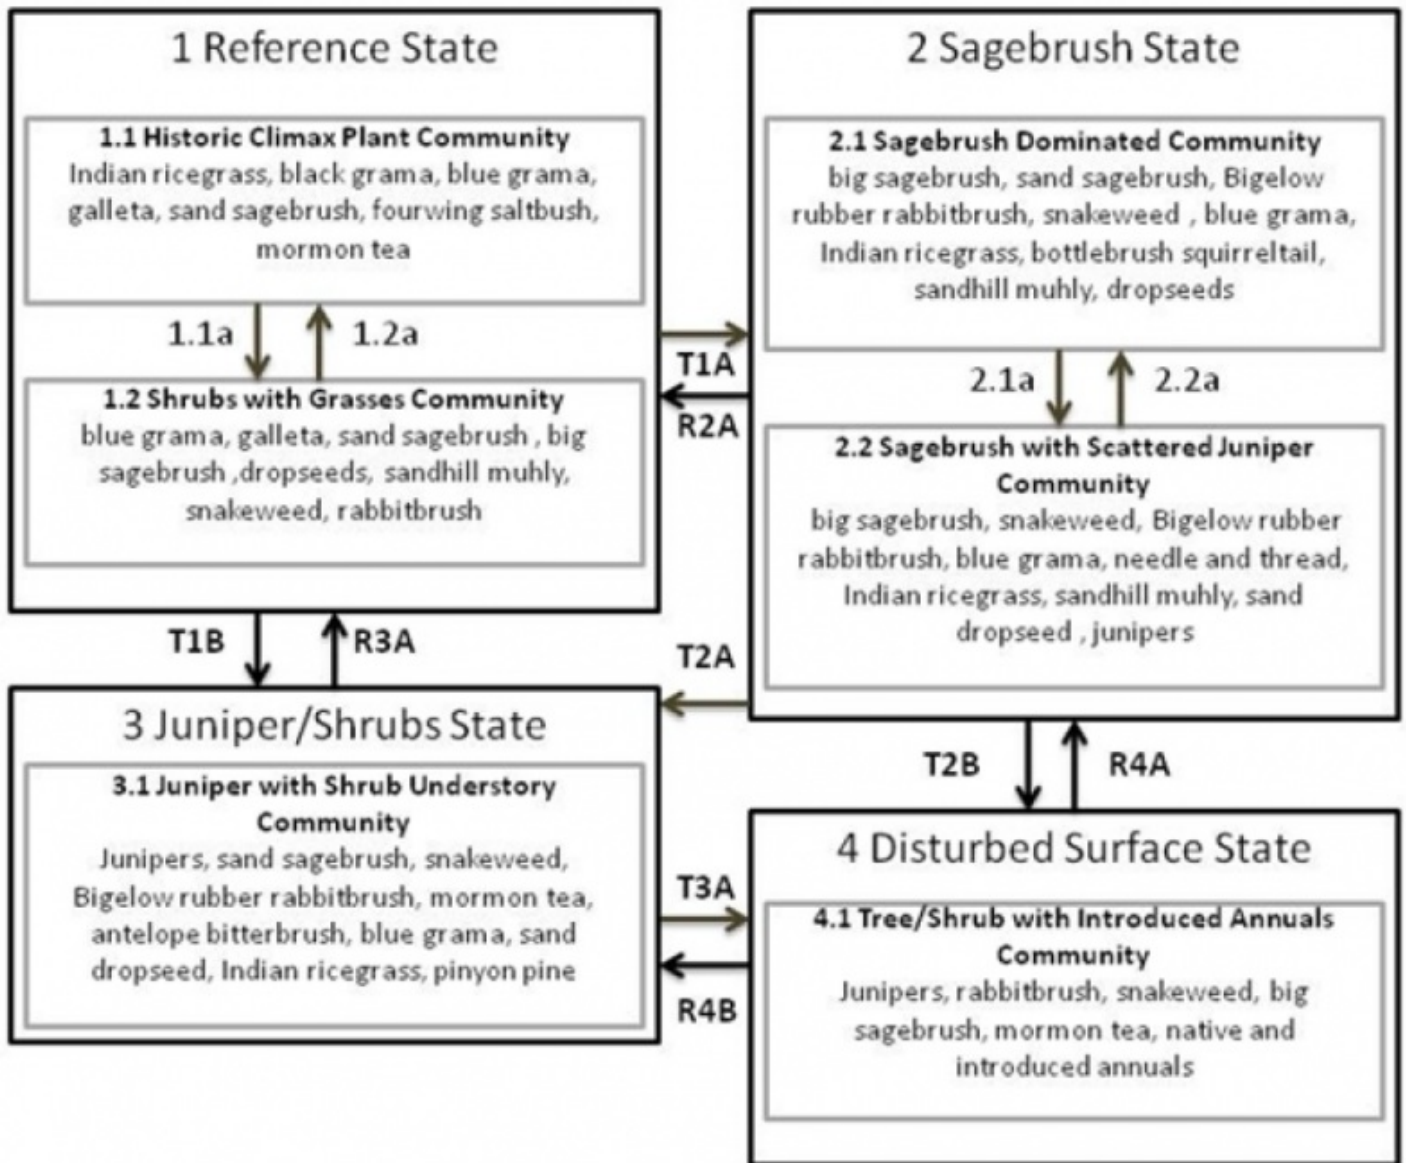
1 Reference State

1.1 Historic Climax Plant Community
Indian ricegrass, black grama, blue grama, galleta, sand sagebrush, fourwing saltbush, mormon tea

1.1a

1.2a

1.2 Shrubs with Grasses Community
blue grama, galleta, sand sagebrush , big sagebrush ,dropseeds, sandhill muhly, snakeweed, rabbitbrush

2 Sagebrush State

2.1 Sagebrush Dominated Community
big sagebrush, sand sagebrush, Bigelow rubber rabbitbrush, snakeweed , blue grama, Indian ricegrass, bottlebrush squirreltail, sandhill muhly, dropseeds

2.1a

2.2a

2.2 Sagebrush with Scattered Juniper Community
big sagebrush, snakeweed, Bigelow rubber rabbitbrush, blue grama, needle and thread, Indian ricegrass, sandhill muhly, sand dropseed , junipers

T1A

R2A

T1B

R3A

T2A

3 Juniper/Shrubs State

3.1 Juniper with Shrub Understory Community
Junipers, sand sagebrush, snakeweed, Bigelow rubber rabbitbrush, mormon tea, antelope bitterbrush, blue grama, sand dropseed, Indian ricegrass, pinyon pine

T2B

R4A

4 Disturbed Surface State

T3A

R4B

4.1 Tree/Shrub with Introduced Annuals Community
Junipers, rabbitbrush, snakeweed, big sagebrush, mormon tea, native and introduced annuals